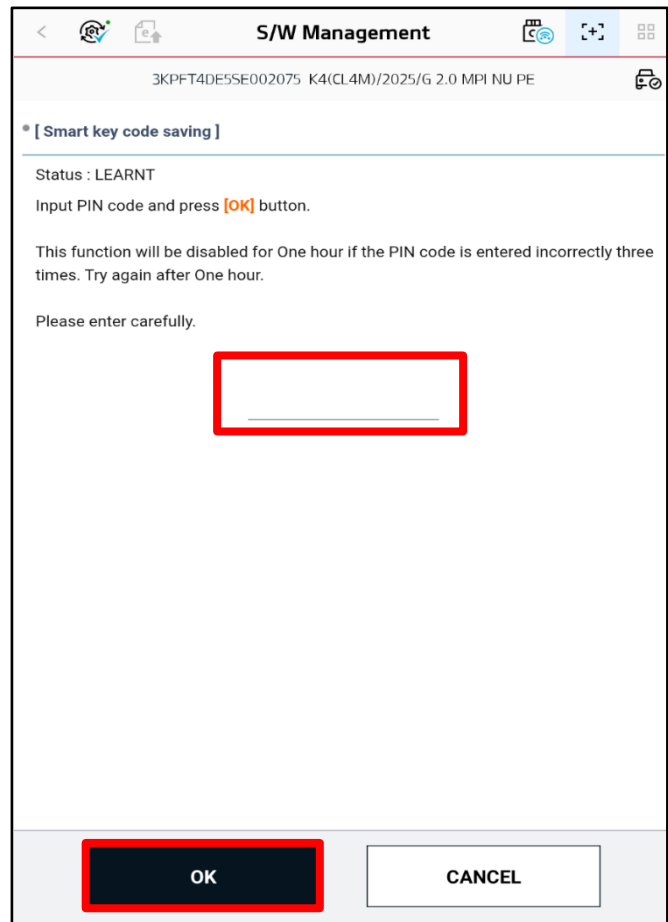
S/W Management

3KPFT4DE5SE002075 K4(CL4M)/2025/G 2.0 MPI NU PE

[ Smart key code saving ]

Status : LEARNT

Input PIN code and press [OK] button.

This function will be disabled for One hour if the PIN code is entered incorrectly three times. Try again after One hour.

Please enter carefully.

OK

CANCEL